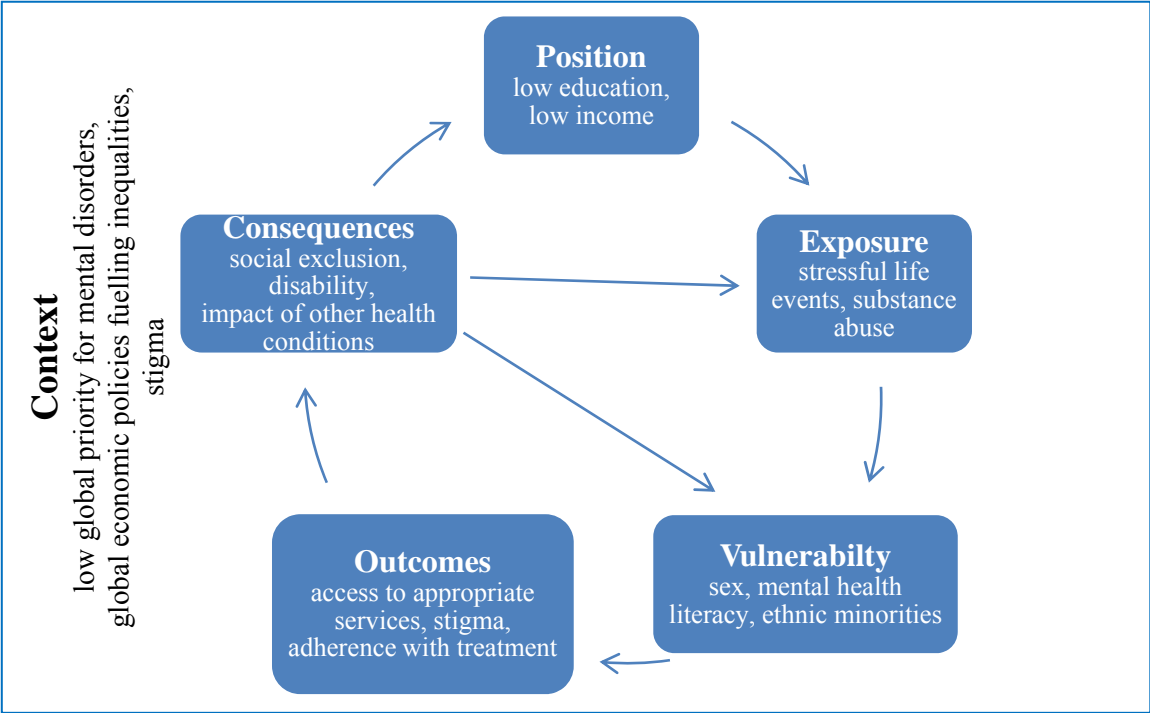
Context
low global priority for mental disorders, global economic policies fuelling inequalities, stigma

Position
low education, low income

Exposure
stressful life events, substance abuse

Vulnerabilty
sex, mental health literacy, ethnic minorities

Outcomes
access to appropriate services, stigma, adherence with treatment

Consequences
social exclusion, disability, impact of other health conditions